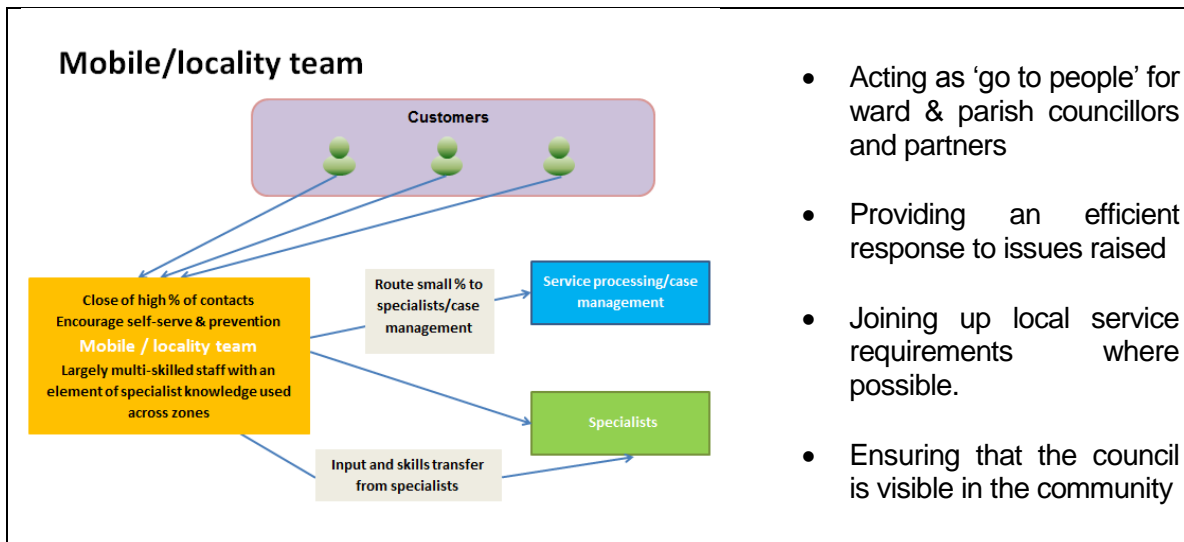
Mobile/locality team

Customers

Close of high % of contacts
Encourage self-serve & prevention
Mobile / locality team
Largely multi-skilled staff with an element of specialist knowledge used across zones

Route small % to specialists/case management

Service processing/case management

Specialists

Input and skills transfer from specialists

- Acting as 'go to people' for ward & parish councillors and partners

- Providing an efficient response to issues raised

- Joining up local service requirements where possible.

- Ensuring that the council is visible in the community